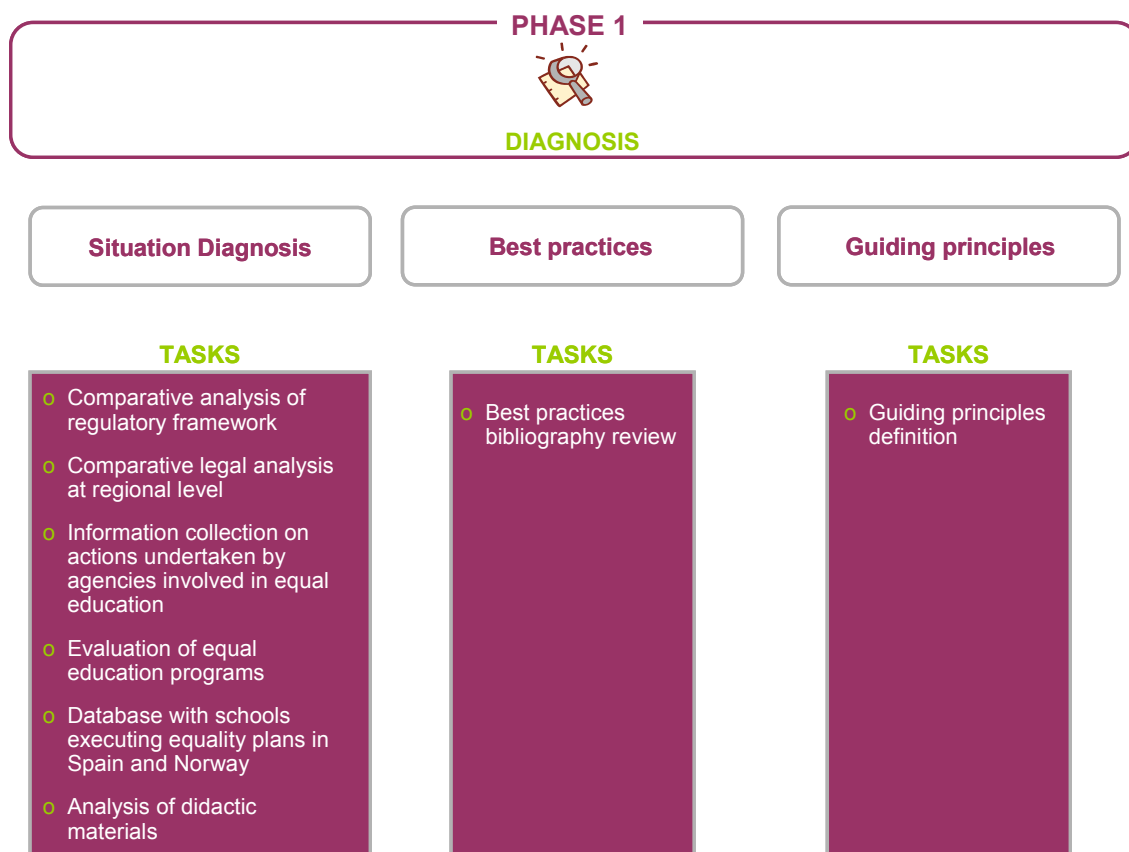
PHASE 1

DIAGNOSIS

Situation Diagnosis

Best practices

Guiding principles

TASKS

o Comparative analysis of regulatory framework

o Comparative legal analysis at regional level

o Information collection on actions undertaken by agencies involved in equal education

o Evaluation of equal education programs

o Database with schools executing equality plans in Spain and Norway

o Analysis of didactic materials

TASKS

o Best practices bibliography review

TASKS

o Guiding principles definition